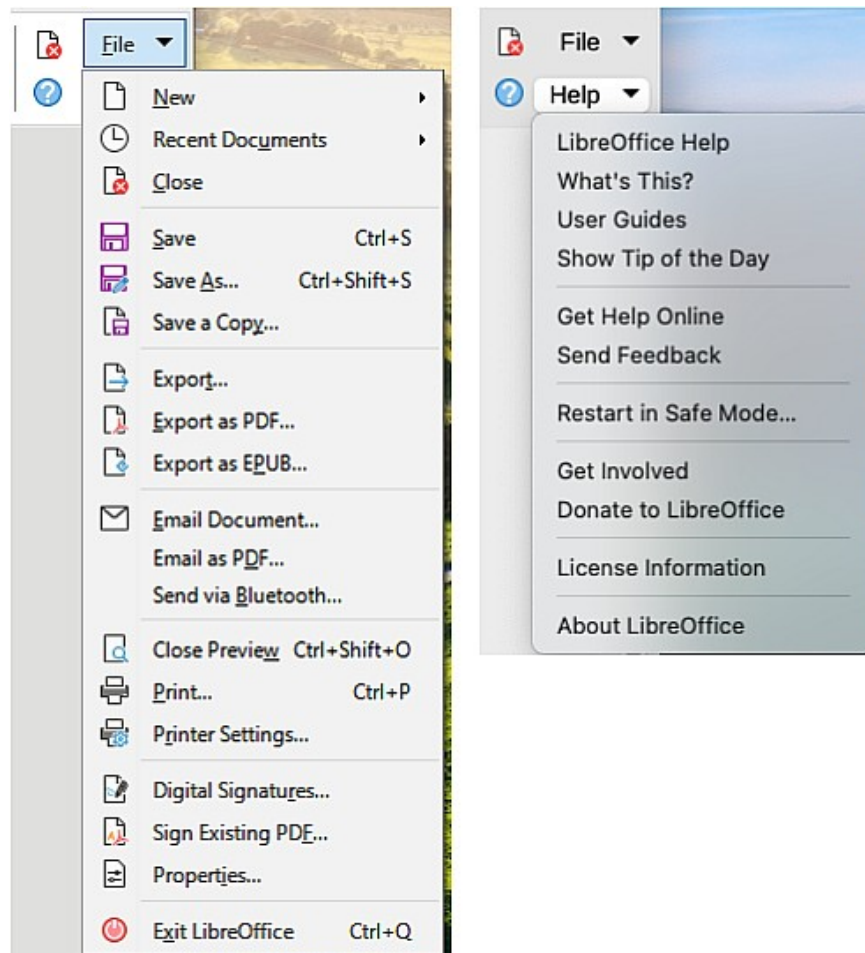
File

New
Recent Documents
Close

Save Ctrl+S
Save As... Ctrl+Shift+S
Save a Copy...

Export...
Export as PDF...
Export as EPUB...

Email Document...
Email as PDF...
Send via Bluetooth...

Close Preview Ctrl+Shift+O
Print... Ctrl+P
Printer Settings...

Digital Signatures...
Sign Existing PDF...
Properties...

Exit LibreOffice Ctrl+Q

File
Help

LibreOffice Help
What's This?
User Guides
Show Tip of the Day

Get Help Online
Send Feedback

Restart in Safe Mode...

Get Involved
Donate to LibreOffice

License Information

About LibreOffice